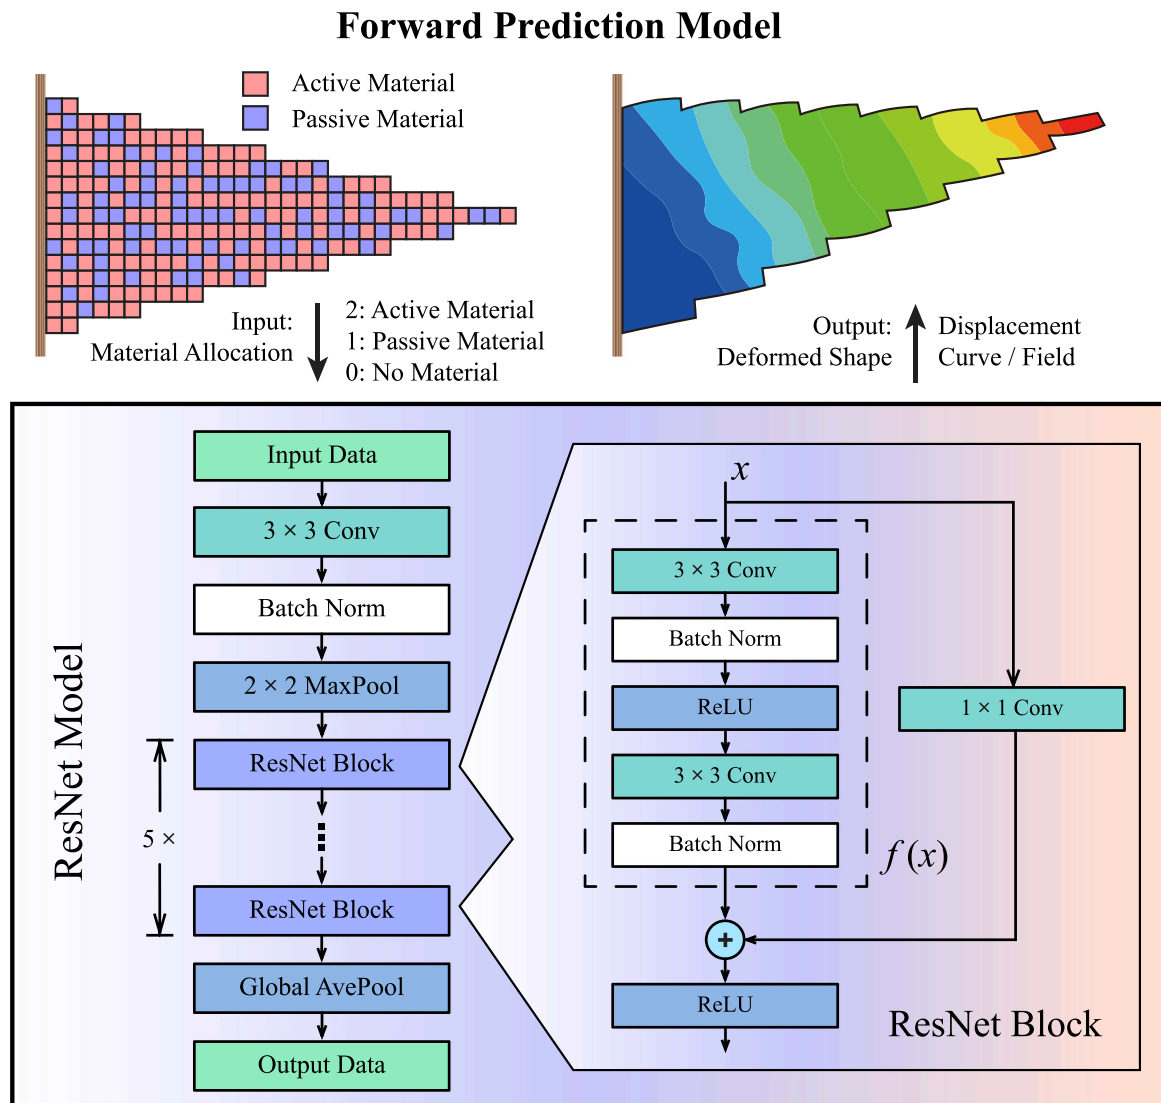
Forward Prediction Model

Active Material
Passive Material

Input:
Material Allocation

2: Active Material
1: Passive Material
0: No Material

Output:
Deformed Shape

Displacement
Curve / Field

ResNet Model

Input Data
$3 \times 3$ Conv
Batch Norm
$2 \times 2$ MaxPool
ResNet Block
$5 \times$
ResNet Block
Global AvePool
Output Data

$x$
$3 \times 3$ Conv
Batch Norm
ReLU
$3 \times 3$ Conv
Batch Norm
$f(x)$
$1 \times 1$ Conv
+
ReLU
ResNet Block